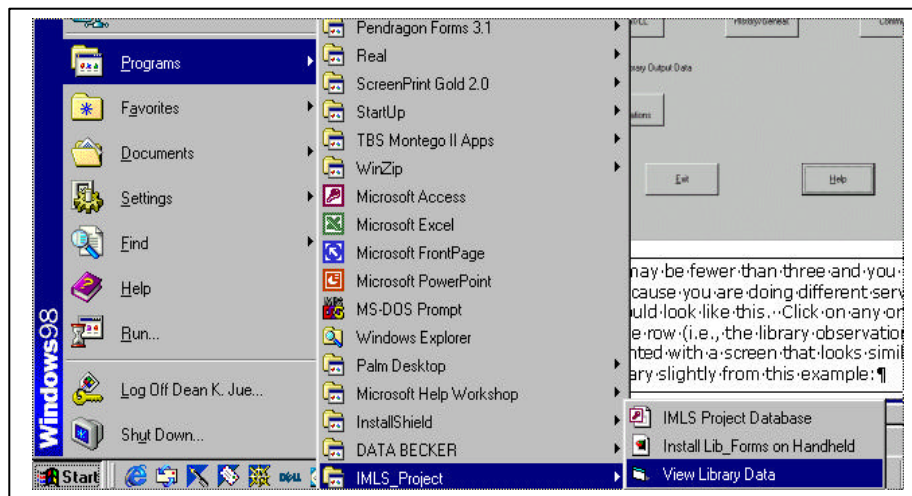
Programs
Favorites
Documents
Settings
Find
Help
Run...
Log Off Dean K. Jue...
Shut Down...
Windows98
Start

Pendragon Forms 3.1
Real
ScreenPrint Gold 2.0
StartUp
TBS Montego II Apps
WinZip
Microsoft Access
Microsoft Excel
Microsoft FrontPage
Microsoft PowerPoint
MS-DOS Prompt
Windows Explorer
Palm Desktop
Microsoft Help Workshop
InstallShield
DATA BECKER
IMLS_Project

IMLS Project Database
Install Lib_Forms on Handheld
View Library Data

History/General
Output Data
Exit
Help

may be fewer than three and you
cause you are doing different serv
uld look like this. Click on any or
e row (i.e., the library observation
nted with a screen that looks simi
ary slightly from this example:¶